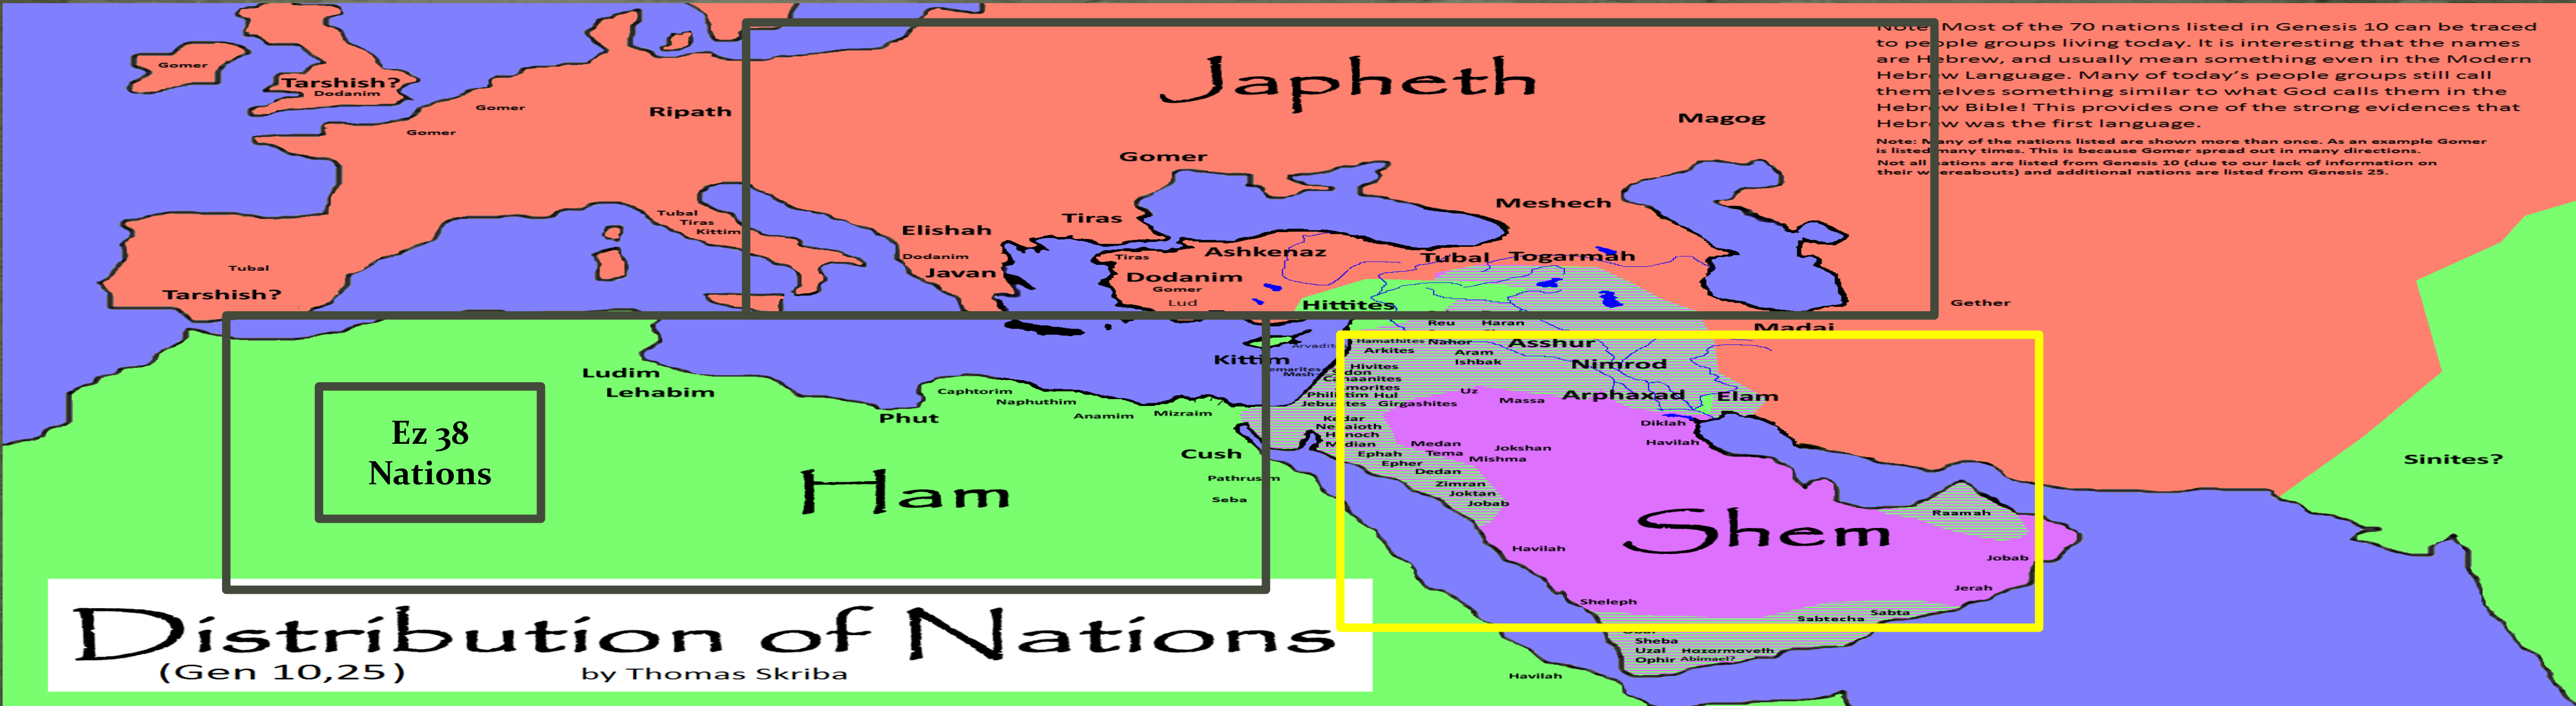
Note: Most of the 70 nations listed in Genesis 10 can be traced to pe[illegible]ple groups living today. It is interesting that the names are H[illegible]brew, and usually mean something even in the Modern Hebr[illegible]w Language. Many of today's people groups still call them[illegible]elves something similar to what God calls them in the Hebr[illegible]w Bible! This provides one of the strong evidences that Hebr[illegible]w was the first language.

Note: M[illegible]ny of the nations listed are shown more than once. As an example Gomer is listed many times. This is because Gomer spread out in many directions.
Not all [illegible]ations are listed from Genesis 10 (due to our lack of information on their w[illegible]reabouts) and additional nations are listed from Genesis 25.

Japheth

Gomer
Tarshish?
Dodanim
Gomer
Gomer
Ripath
Magog
Gomer
Meshech
Tubal
Tiras
Kittim
Elishah
Tiras
Ashkenaz
Tubal
Togarmah
Dodanim
Javan
Tiras
Dodanim
Gomer
Lud
Tubal
Tarshish?
Hittites
Gether
Madai

Ez 38
Nations

Ham

Ludim
Lehabim
Caphtorim
Naphuthim
Phut
Anamim
Mizraim
Kittim
Cush
Pathrus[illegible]m
Seba

Reu
Haran
Arvadit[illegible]
Hamathites
Nahor
Arkites
Aram
Ishbak
Asshur
Nimrod
Hivites
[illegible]don
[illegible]naanites
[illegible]morites
Phili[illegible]tim
Hul
Jebu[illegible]tes
Girgashites
Uz
Massa
Arphaxad
Elam
Ke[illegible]dar
Ne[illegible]aioth
H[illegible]noch
M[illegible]dian
Ephah
Epher
Medan
Tema
Dedan
Jokshan
Mishma
Diklah
Havilah
Zimran
Joktan
Jobab
Sinites?

Shem

Raamah
Jobab
Havilah
Jerah
Sheleph
Sabta
Sabtecha
Sheba
Uzal
Hazarmaveth
Ophir
Abimael?
Havilah

Distribution of Nations
(Gen 10,25)
by Thomas Skriba